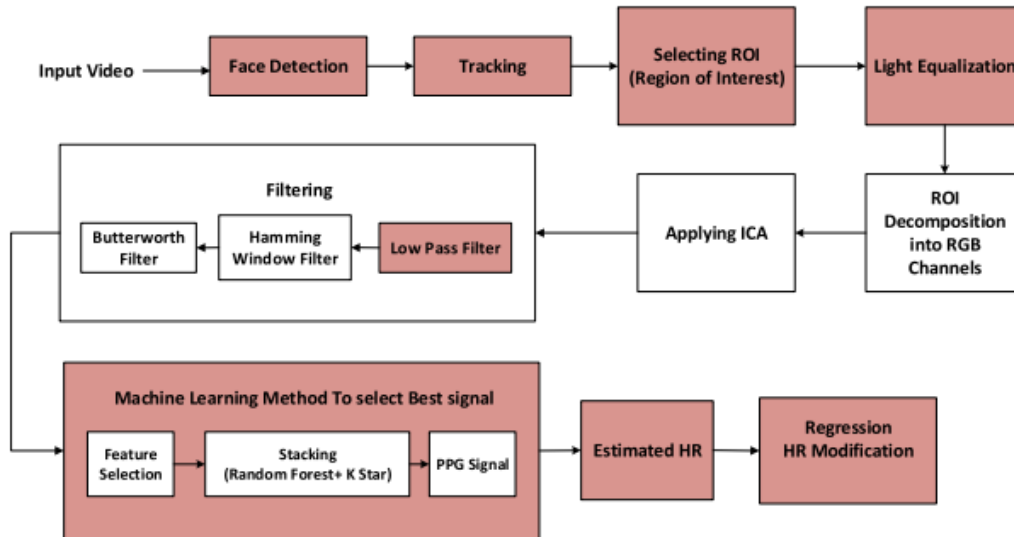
Input Video

Face Detection

Tracking

Selecting ROI (Region of Interest)

Light Equalization

ROI Decomposition into RGB Channels

Applying ICA

Filtering

Low Pass Filter

Hamming Window Filter

Butterworth Filter

Machine Learning Method To select Best signal

Feature Selection

Stacking (Random Forest+ K Star)

PPG Signal

Estimated HR

Regression HR Modification